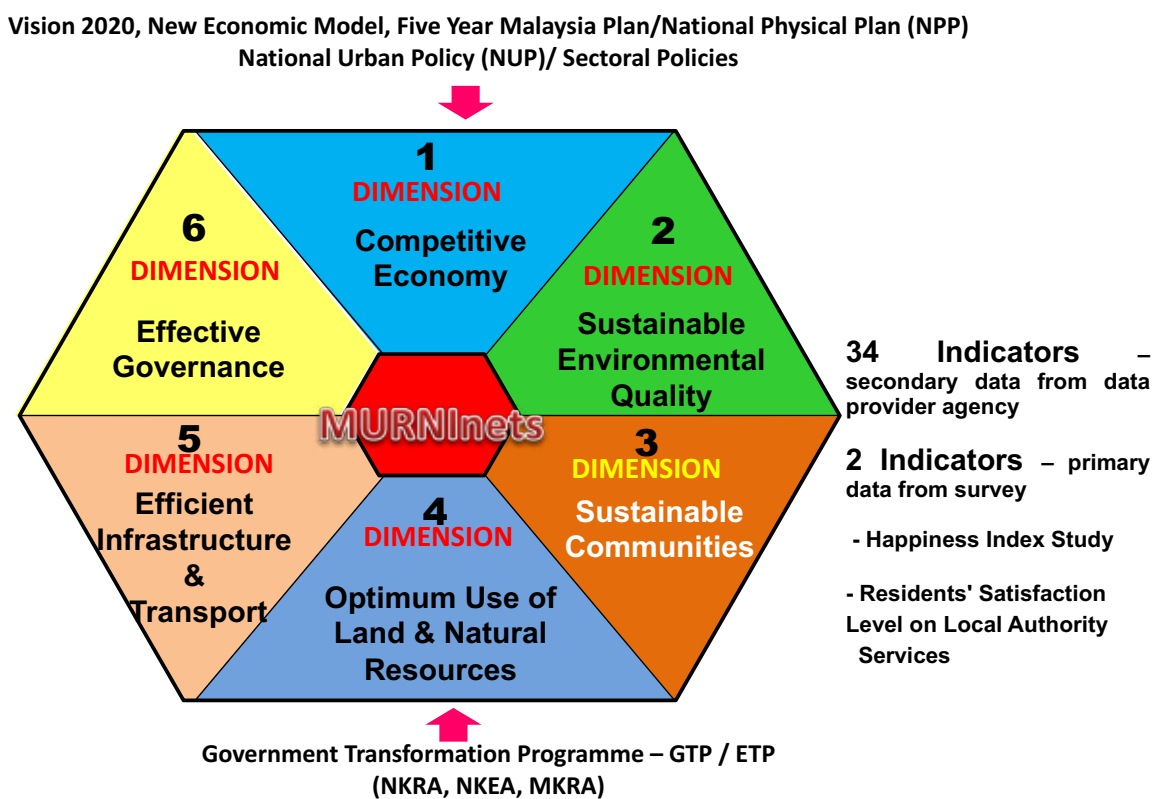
Vision 2020, New Economic Model, Five Year Malaysia Plan/National Physical Plan (NPP)
National Urban Policy (NUP)/ Sectoral Policies

1
DIMENSION
Competitive Economy

2
DIMENSION
Sustainable Environmental Quality

3
DIMENSION
Sustainable Communities

4
DIMENSION
Optimum Use of Land & Natural Resources

5
DIMENSION
Efficient Infrastructure & Transport

6
DIMENSION
Effective Governance

MURNInets

34 Indicators – secondary data from data provider agency

2 Indicators – primary data from survey

- Happiness Index Study

- Residents' Satisfaction Level on Local Authority Services

Government Transformation Programme – GTP / ETP
(NKRA, NKEA, MKRA)